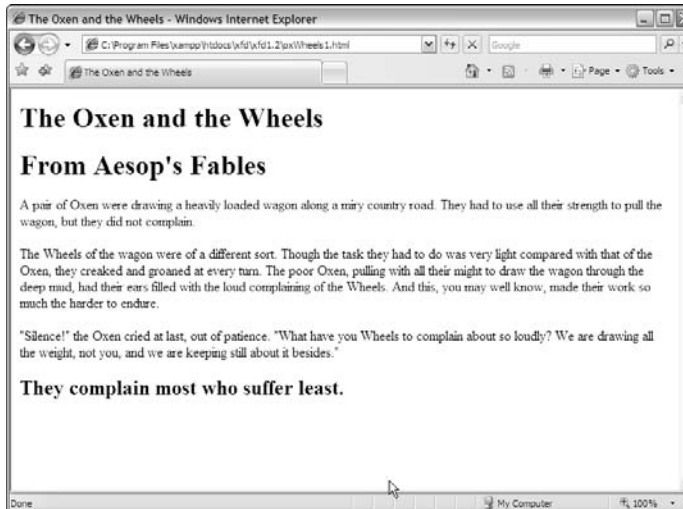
The Oxen and the Wheels - Windows Internet Explorer

C:\Program Files\xampp\htdocs\xfd\xfd1.2\oxWheels1.html

Google

The Oxen and the Wheels

Page · Tools ·

# The Oxen and the Wheels

# From Aesop's Fables

A pair of Oxen were drawing a heavily loaded wagon along a miry country road. They had to use all their strength to pull the wagon, but they did not complain.

The Wheels of the wagon were of a different sort. Though the task they had to do was very light compared with that of the Oxen, they creaked and groaned at every turn. The poor Oxen, pulling with all their might to draw the wagon through the deep mud, had their ears filled with the loud complaining of the Wheels. And this, you may well know, made their work so much the harder to endure.

"Silence!" the Oxen cried at last, out of patience. "What have you Wheels to complain about so loudly? We are drawing all the weight, not you, and we are keeping still about it besides."

## They complain most who suffer least.

Done

My Computer

100%